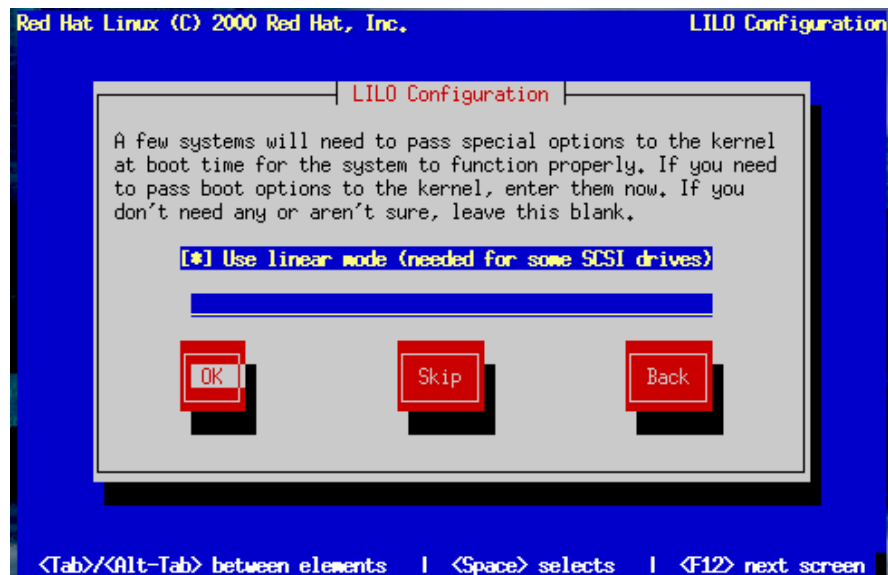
Red Hat Linux (C) 2000 Red Hat, Inc.

LILO Configuration

LILO Configuration

A few systems will need to pass special options to the kernel at boot time for the system to function properly. If you need to pass boot options to the kernel, enter them now. If you don't need any or aren't sure, leave this blank.

[*] Use linear mode (needed for some SCSI drives)

OK

Skip

Back

<Tab>/<Alt-Tab> between elements | <Space> selects | <F12> next screen